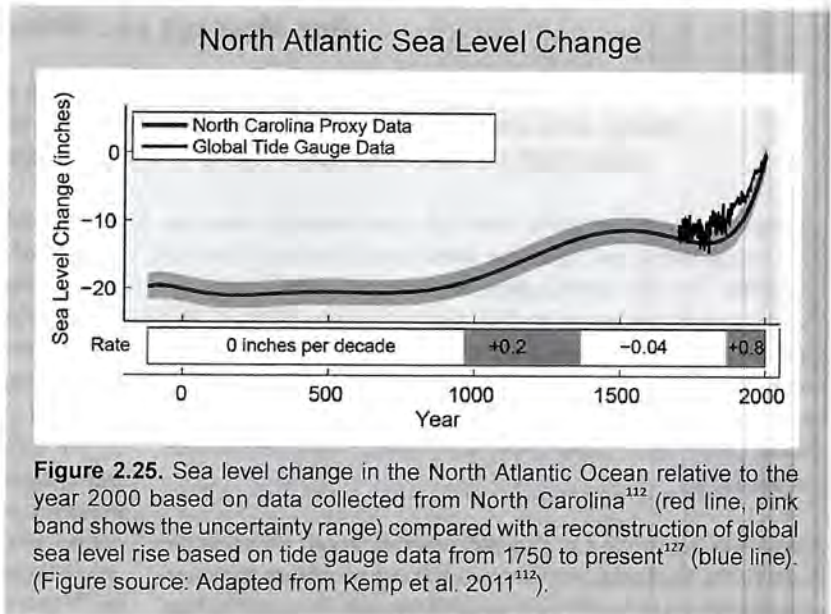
North Atlantic Sea Level Change

North Carolina Proxy Data
Global Tide Gauge Data

Sea Level Change (inches)

0
−10
−20

Rate | 0 inches per decade | +0.2 | −0.04 | +0.8

0
500
1000
1500
2000
Year

**Figure 2.25.** Sea level change in the North Atlantic Ocean relative to the year 2000 based on data collected from North Carolina$^{112}$ (red line, pink band shows the uncertainty range) compared with a reconstruction of global sea level rise based on tide gauge data from 1750 to present$^{127}$ (blue line). (Figure source: Adapted from Kemp et al. 2011$^{112}$).